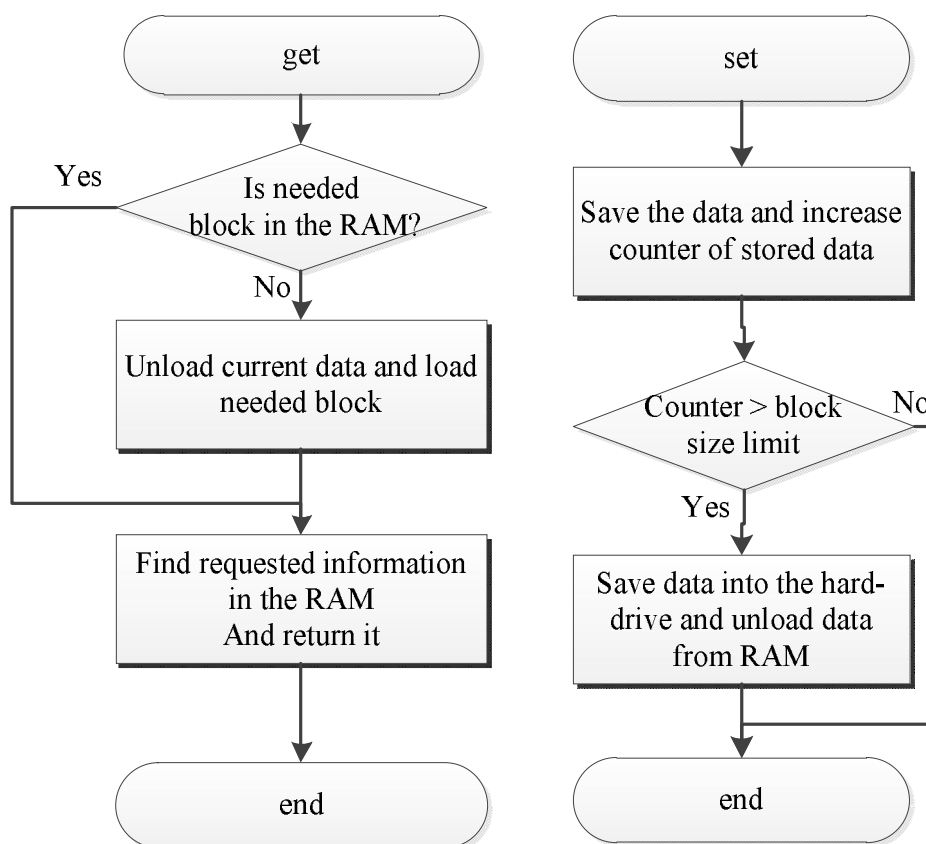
get

Yes

Is needed block in the RAM?

No

Unload current data and load needed block

Find requested information in the RAM
And return it

end

set

Save the data and increase counter of stored data

Counter > block size limit

No

Yes

Save data into the hard-drive and unload data from RAM

end